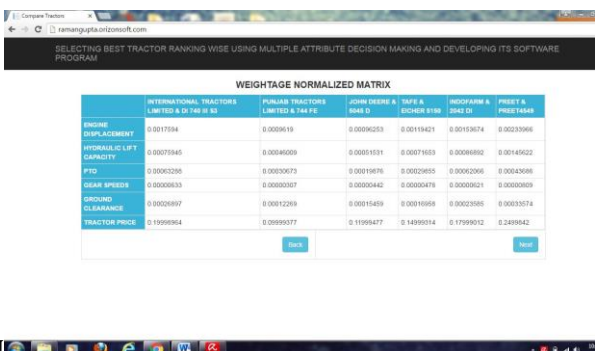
Compare Tractors

ramangupta.orizonsoft.com

SELECTING BEST TRACTOR RANKING WISE USING MULTIPLE ATTRIBUTE DECISION MAKING AND DEVELOPING ITS SOFTWARE PROGRAM

WEIGHTAGE NORMALIZED MATRIX

| | INTERNATIONAL TRACTORS LIMITED & DI 740 III S3 | PUNJAB TRACTORS LIMITED & 744 FE | JOHN DEERE & 5045 D | TAFE & EICHER 5150 | INDOFARM & 2042 DI | PREET & PREET4549 |
|---|---|---|---|---|---|---|
| ENGINE DISPLACEMENT | 0.0017594 | 0.0009619 | 0.00096253 | 0.00119421 | 0.00153674 | 0.00233966 |
| HYDRAULIC LIFT CAPACITY | 0.00075945 | 0.00046009 | 0.00051531 | 0.00071653 | 0.00086692 | 0.00145622 |
| PTO | 0.00063288 | 0.00030673 | 0.00019676 | 0.00029655 | 0.00062066 | 0.00043686 |
| GEAR SPEEDS | 0.00000633 | 0.00000307 | 0.00000442 | 0.00000476 | 0.00000621 | 0.00000809 |
| GROUND CLEARANCE | 0.00026897 | 0.00012269 | 0.00015459 | 0.00016958 | 0.00023585 | 0.00033574 |
| TRACTOR PRICE | 0.19998964 | 0.09999377 | 0.11999477 | 0.14999314 | 0.17999012 | 0.2499842 |

Back

Next